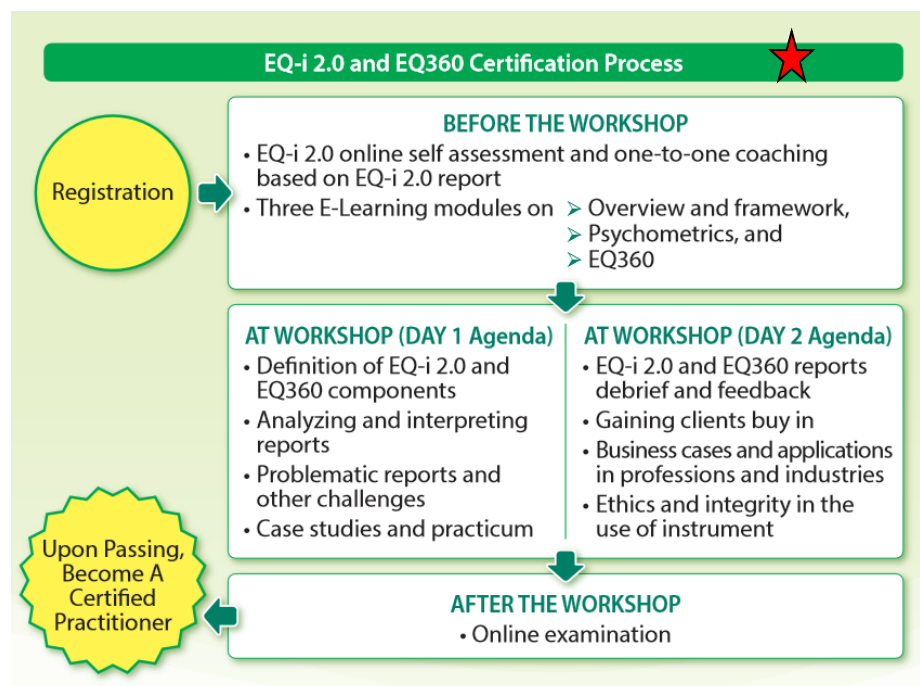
EQ-i 2.0 and EQ360 Certification Process

Registration

BEFORE THE WORKSHOP

• EQ-i 2.0 online self assessment and one-to-one coaching based on EQ-i 2.0 report
• Three E-Learning modules on
➢ Overview and framework,
➢ Psychometrics, and
➢ EQ360

AT WORKSHOP (DAY 1 Agenda)

• Definition of EQ-i 2.0 and EQ360 components
• Analyzing and interpreting reports
• Problematic reports and other challenges
• Case studies and practicum

AT WORKSHOP (DAY 2 Agenda)

• EQ-i 2.0 and EQ360 reports debrief and feedback
• Gaining clients buy in
• Business cases and applications in professions and industries
• Ethics and integrity in the use of instrument

Upon Passing, Become A Certified Practitioner

AFTER THE WORKSHOP

• Online examination